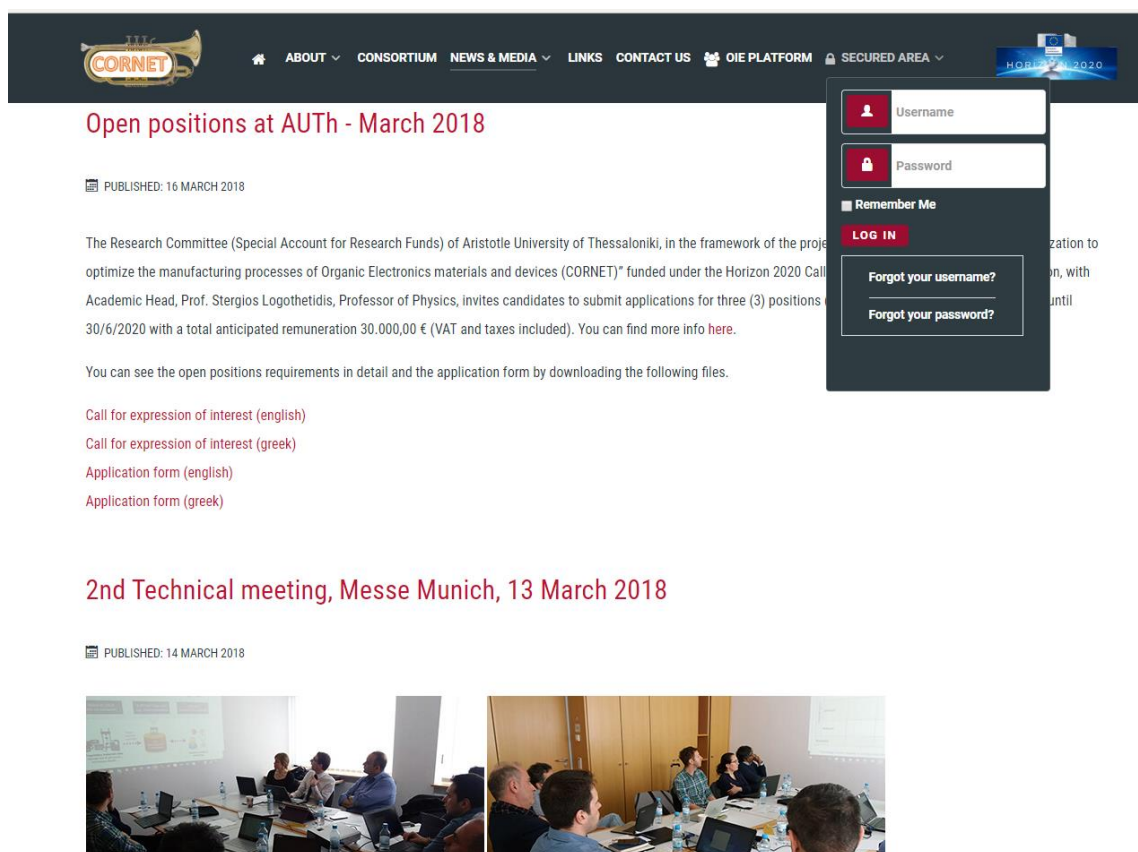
CORNET

ABOUT CONSORTIUM NEWS & MEDIA LINKS CONTACT US OIE PLATFORM SECURED AREA

HORIZON 2020

Username

Password

Remember Me

LOG IN

Forgot your username?

Forgot your password?

Open positions at AUTh - March 2018

PUBLISHED: 16 MARCH 2018

The Research Committee (Special Account for Research Funds) of Aristotle University of Thessaloniki, in the framework of the proje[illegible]zation to optimize the manufacturing processes of Organic Electronics materials and devices (CORNET)" funded under the Horizon 2020 Call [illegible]n, with Academic Head, Prof. Stergios Logothetidis, Professor of Physics, invites candidates to submit applications for three (3) positions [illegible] until 30/6/2020 with a total anticipated remuneration 30.000,00 € (VAT and taxes included). You can find more info here.

You can see the open positions requirements in detail and the application form by downloading the following files.

Call for expression of interest (english)
Call for expression of interest (greek)
Application form (english)
Application form (greek)

2nd Technical meeting, Messe Munich, 13 March 2018

PUBLISHED: 14 MARCH 2018